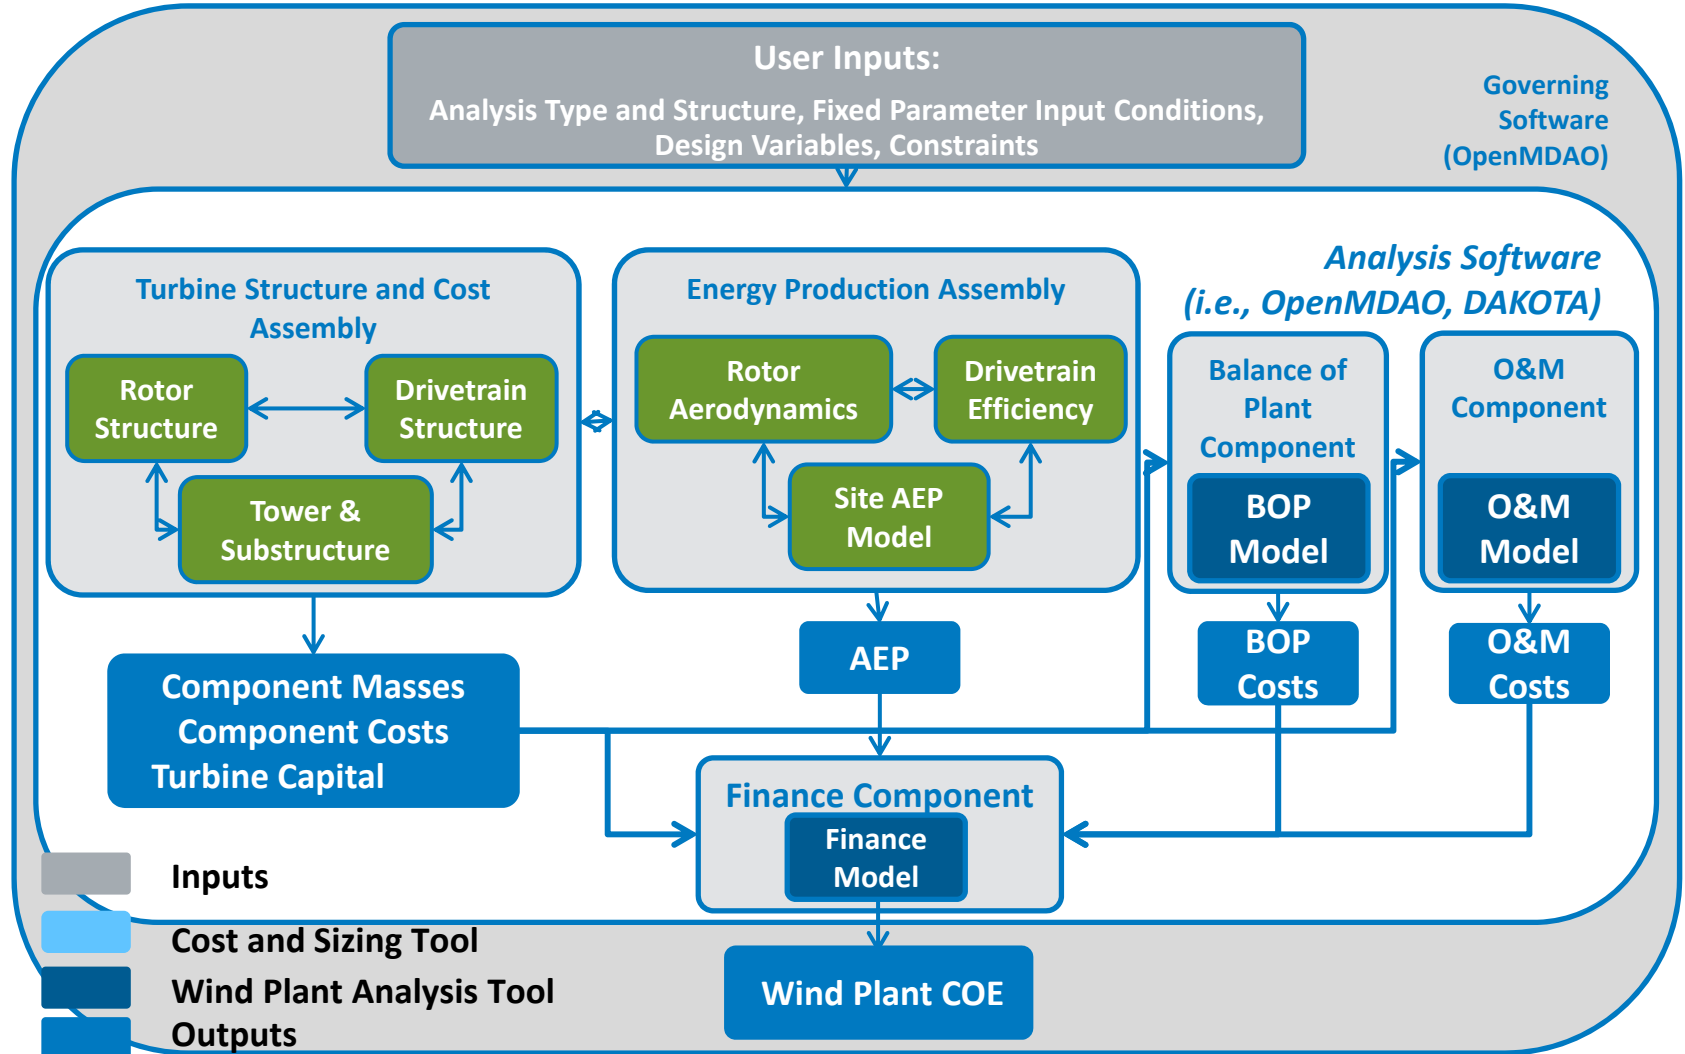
User Inputs:
Analysis Type and Structure, Fixed Parameter Input Conditions, Design Variables, Constraints

Governing Software (OpenMDAO)

Analysis Software (i.e., OpenMDAO, DAKOTA)

Turbine Structure and Cost Assembly

Rotor Structure

Drivetrain Structure

Tower & Substructure

Energy Production Assembly

Rotor Aerodynamics

Drivetrain Efficiency

Site AEP Model

Balance of Plant Component

BOP Model

O&M Component

O&M Model

Component Masses
Component Costs
Turbine Capital

AEP

BOP Costs

O&M Costs

Finance Component

Finance Model

Wind Plant COE

Inputs

Cost and Sizing Tool

Wind Plant Analysis Tool

Outputs